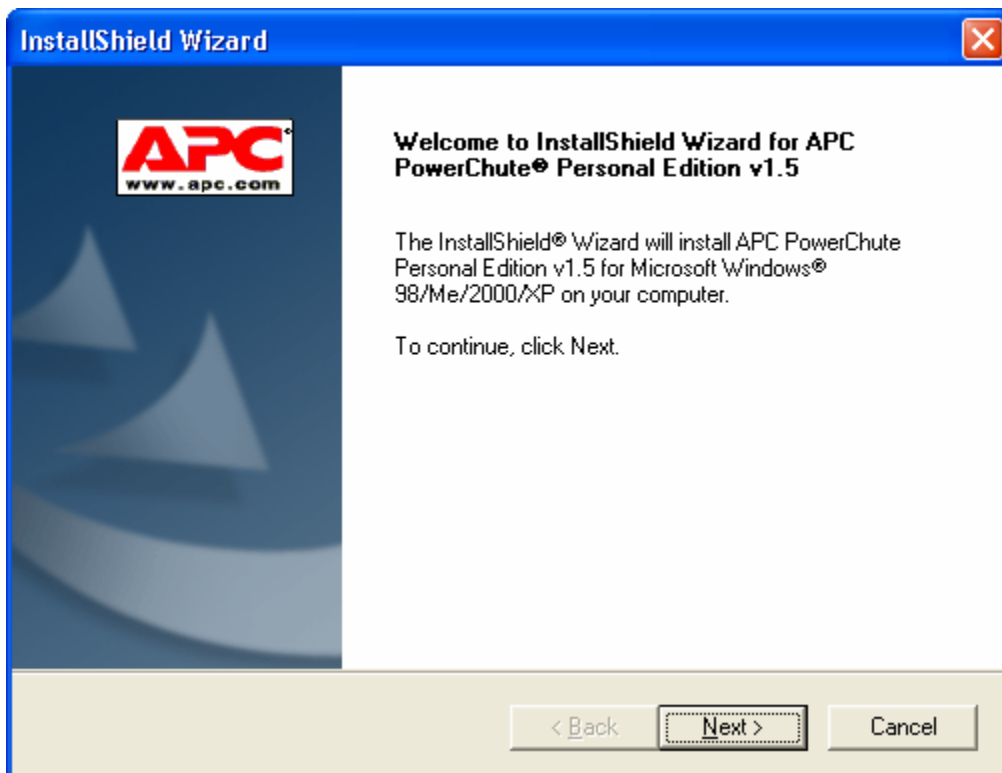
InstallShield Wizard

APC
www.apc.com

Welcome to InstallShield Wizard for APC PowerChute® Personal Edition v1.5

The InstallShield® Wizard will install APC PowerChute Personal Edition v1.5 for Microsoft Windows® 98/Me/2000/XP on your computer.

To continue, click Next.

< Back
Next >
Cancel